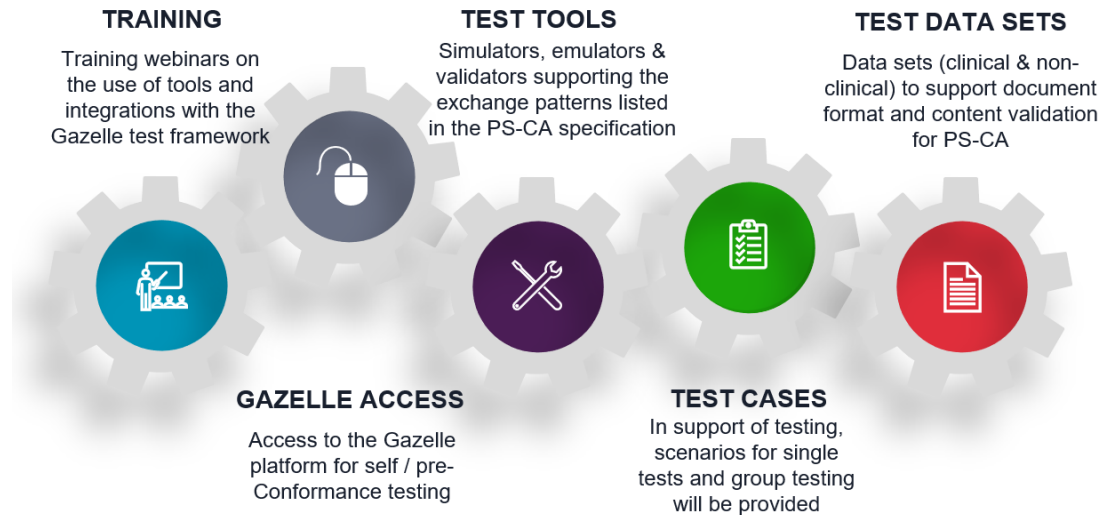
TRAINING

Training webinars on the use of tools and integrations with the Gazelle test framework

TEST TOOLS

Simulators, emulators & validators supporting the exchange patterns listed in the PS-CA specification

TEST DATA SETS

Data sets (clinical & non-clinical) to support document format and content validation for PS-CA

GAZELLE ACCESS

Access to the Gazelle platform for self / pre-Conformance testing

TEST CASES

In support of testing, scenarios for single tests and group testing will be provided